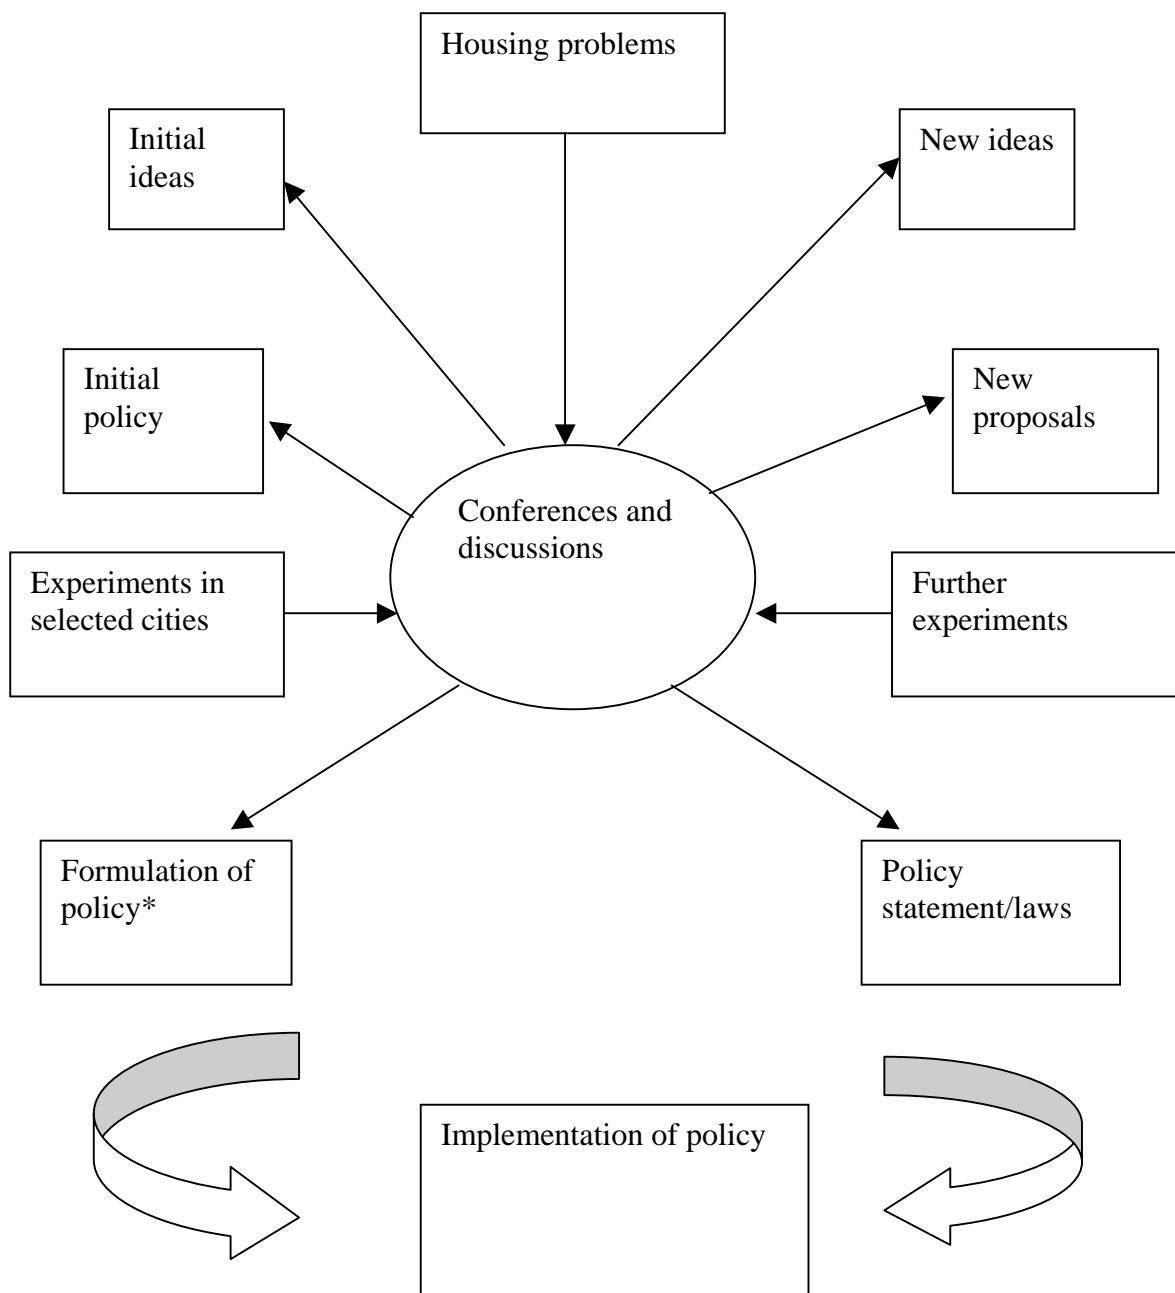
Housing problems

Initial ideas

New ideas

Initial policy

New proposals

Conferences and discussions

Experiments in selected cities

Further experiments

Formulation of policy*

Policy statement/laws

Implementation of policy